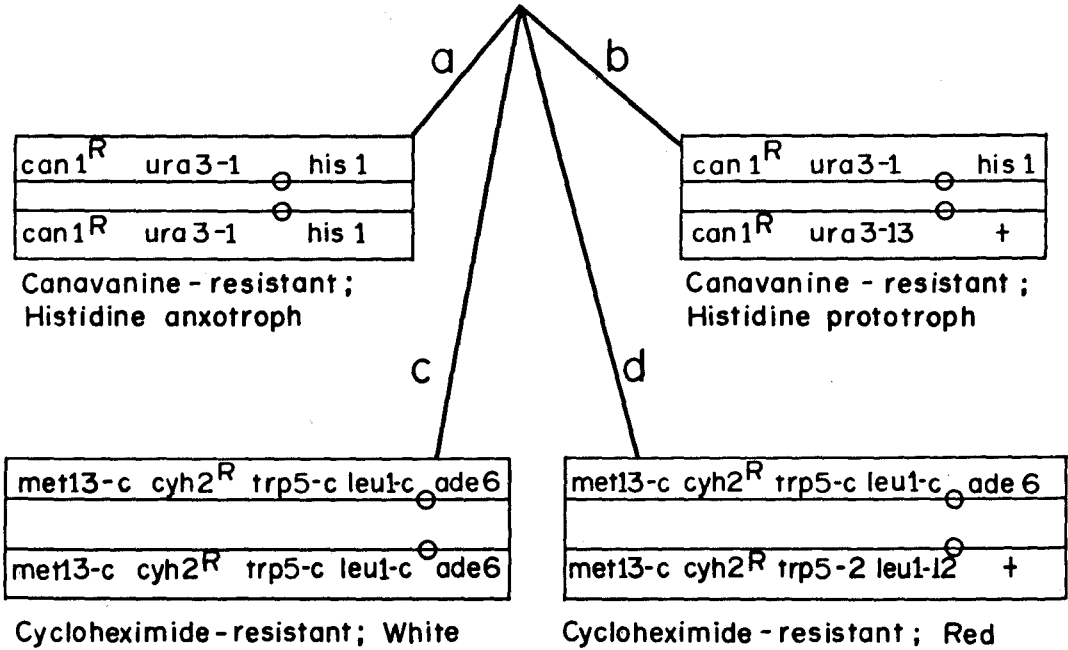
a

b

can1$^R$ ura3-1 his1

can1$^R$ ura3-1 his1

Canavanine-resistant;
Histidine anxotroph

can1$^R$ ura3-1 his1

can1$^R$ ura3-13 +

Canavanine-resistant;
Histidine prototroph

c

d

met13-c cyh2$^R$ trp5-c leu1-c ade6

met13-c cyh2$^R$ trp5-c leu1-c ade6

Cycloheximide-resistant; White

met13-c cyh2$^R$ trp5-c leu1-c ade6

met13-c cyh2$^R$ trp5-2 leu1-12 +

Cycloheximide-resistant; Red